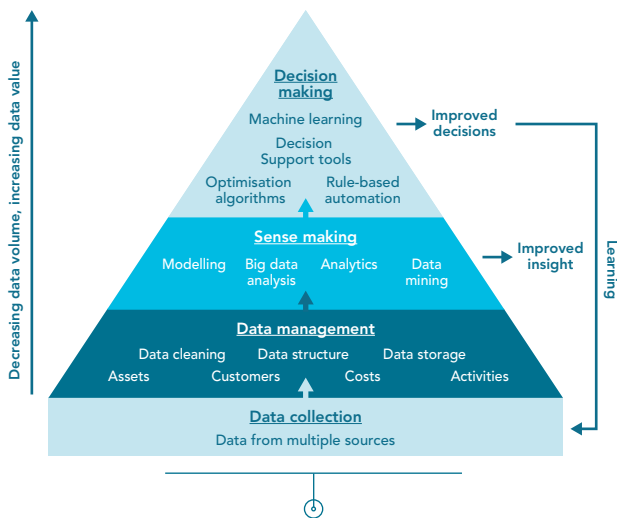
Decreasing data volume, increasing data value

Decision making

Machine learning

Decision Support tools

Optimisation algorithms

Rule-based automation

Improved decisions

Sense making

Modelling

Big data analysis

Analytics

Data mining

Improved insight

Learning

Data management

Data cleaning

Data structure

Data storage

Assets

Customers

Costs

Activities

Data collection

Data from multiple sources